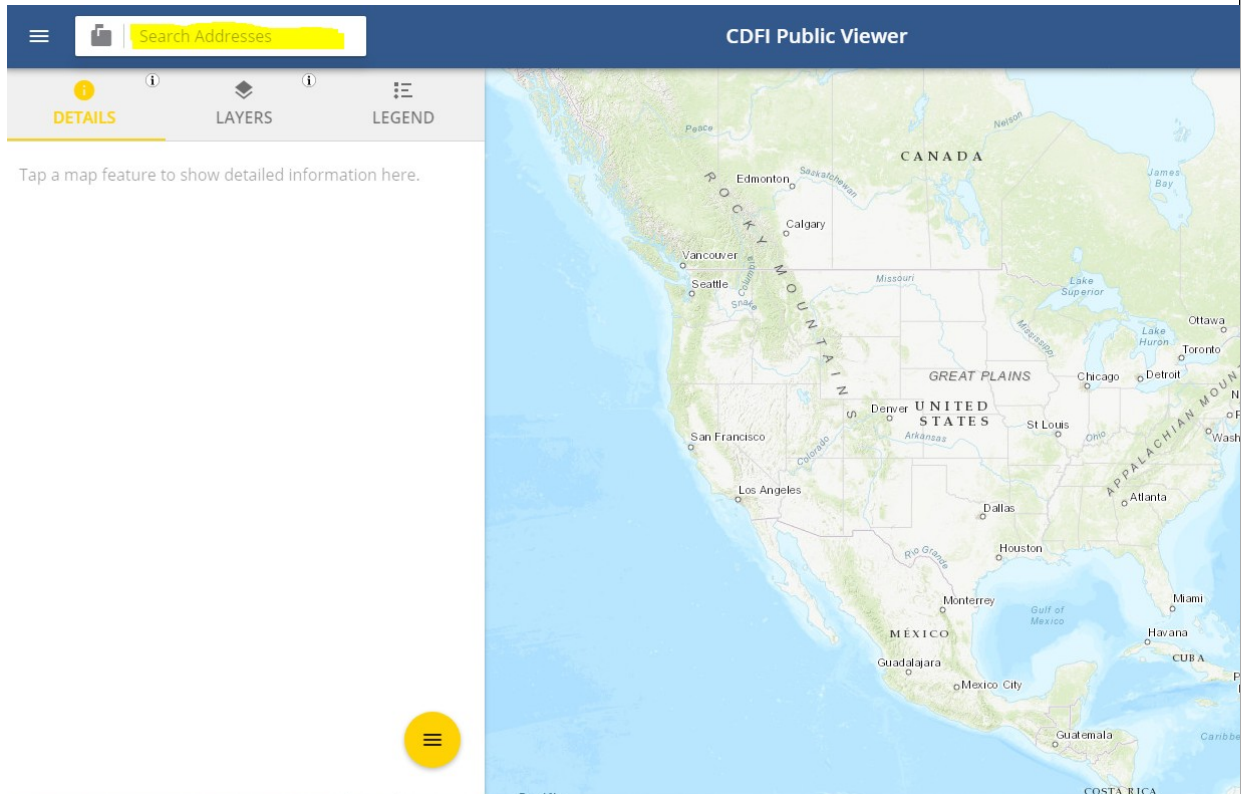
Search Addresses

CDFI Public Viewer

DETAILS LAYERS LEGEND

Tap a map feature to show detailed information here.

Peace
Nelson
CANADA
James Bay
Edmonton
Saskatchewan
ROCKY MOUNTAINS
Calgary
Vancouver
Columbia
Seattle
Snake
Missouri
Lake Superior
Mississippi
Ottawa
Lake Huron
Toronto
GREAT PLAINS
Chicago
Detroit
Denver
UNITED STATES
St Louis
Ohio
APPALACHIAN MOUN
San Francisco
Colorado
Arkansas
Wash
Los Angeles
Atlanta
Dallas
Rio Grande
Houston
Monterrey
Gulf of Mexico
Miami
MÉXICO
Havana
CUBA
Guadalajara
Mexico City
Guatemala
Caribbe
COSTA RICA